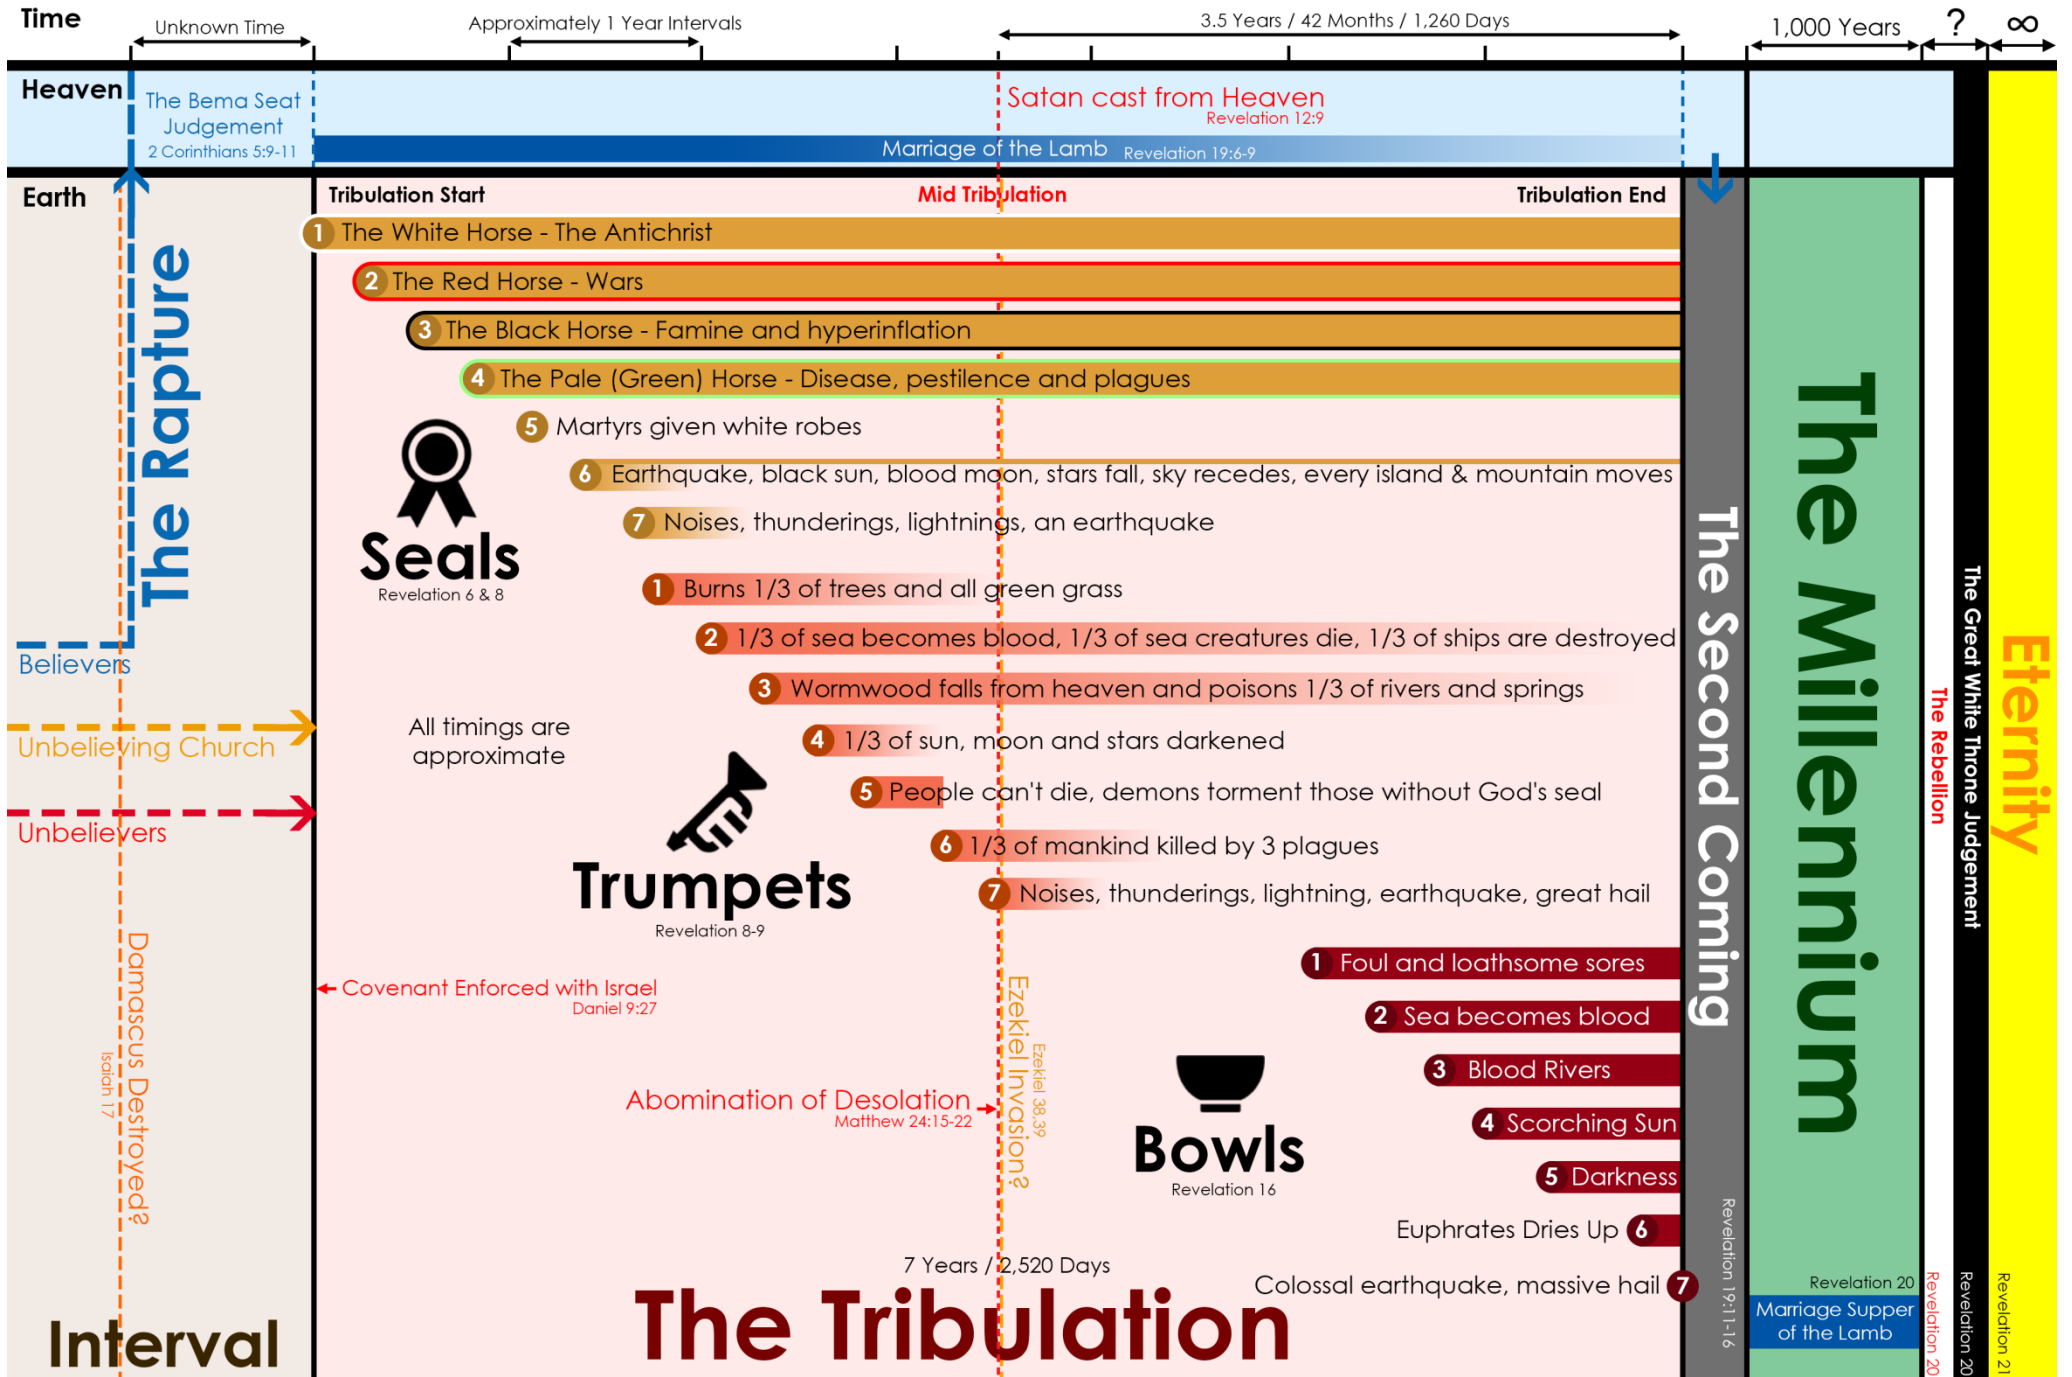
Time
Unknown Time
Approximately 1 Year Intervals
3.5 Years / 42 Months / 1,260 Days
1,000 Years
?
∞

Heaven
The Bema Seat Judgement
2 Corinthians 5:9-11
Satan cast from Heaven
Revelation 12:9
Marriage of the Lamb Revelation 19:6-9

Earth
The Rapture
Believers
Unbelieving Church
Unbelievers
Damascus Destroyed?
Isaiah 17
Interval

Tribulation Start
Mid Tribulation
Tribulation End

1 The White Horse - The Antichrist
2 The Red Horse - Wars
3 The Black Horse - Famine and hyperinflation
4 The Pale (Green) Horse - Disease, pestilence and plagues
5 Martyrs given white robes
6 Earthquake, black sun, blood moon, stars fall, sky recedes, every island & mountain moves
7 Noises, thunderings, lightnings, an earthquake

Seals
Revelation 6 & 8

1 Burns 1/3 of trees and all green grass
2 1/3 of sea becomes blood, 1/3 of sea creatures die, 1/3 of ships are destroyed
3 Wormwood falls from heaven and poisons 1/3 of rivers and springs
4 1/3 of sun, moon and stars darkened
5 People can't die, demons torment those without God's seal
6 1/3 of mankind killed by 3 plagues
7 Noises, thunderings, lightning, earthquake, great hail

All timings are approximate

Trumpets
Revelation 8-9

Covenant Enforced with Israel
Daniel 9:27

Abomination of Desolation
Matthew 24:15-22

Ezekiel Invasion?
Ezekiel 38,39

1 Foul and loathsome sores
2 Sea becomes blood
3 Blood Rivers
4 Scorching Sun
5 Darkness
Euphrates Dries Up 6
Colossal earthquake, massive hail 7

Bowls
Revelation 16

7 Years / 2,520 Days
The Tribulation

The Second Coming
Revelation 19:11-16

The Millennium
Revelation 20
Marriage Supper of the Lamb

The Rebellion
Revelation 20
The Great White Throne Judgement
Revelation 20
Eternity
Revelation 21